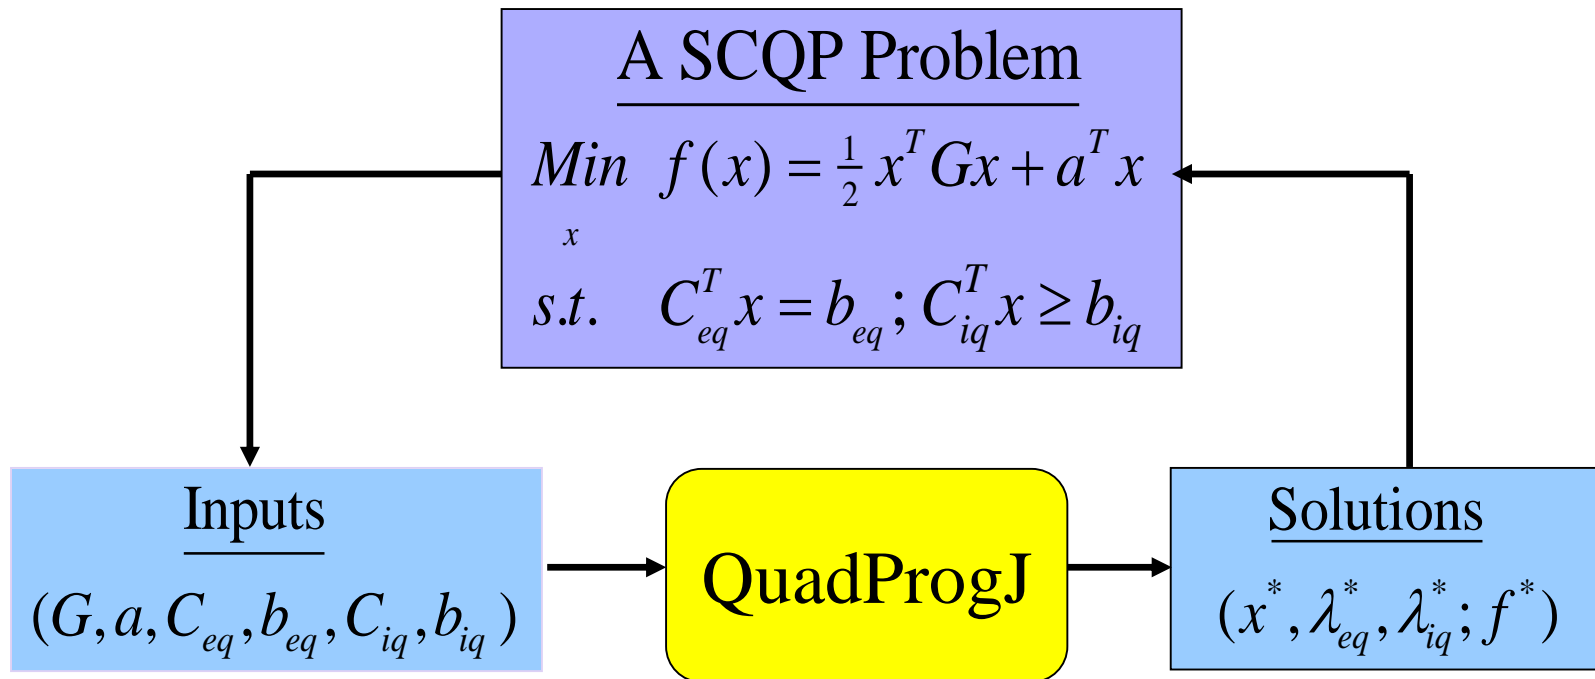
A SCQP Problem

$\underset{x}{Min}\ f(x)=\frac{1}{2}x^T Gx+a^T x$

$s.t.\quad C_{eq}^T x=b_{eq};\ C_{iq}^T x\geq b_{iq}$

Inputs

$(G,a,C_{eq},b_{eq},C_{iq},b_{iq})$

QuadProgJ

Solutions

$(x^*,\lambda_{eq}^*,\lambda_{iq}^*;f^*)$